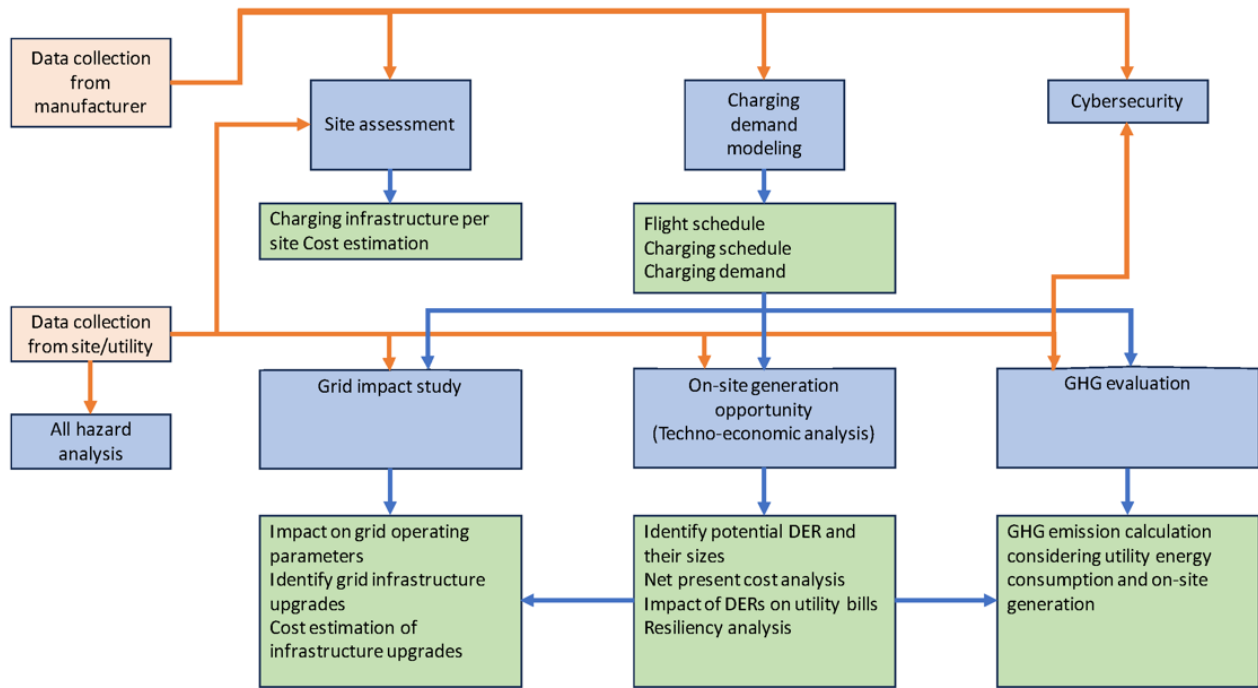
Data collection from manufacturer

Site assessment

Charging demand modeling

Cybersecurity

Charging infrastructure per site Cost estimation

Flight schedule
Charging schedule
Charging demand

Data collection from site/utility

All hazard analysis

Grid impact study

On-site generation opportunity (Techno-economic analysis)

GHG evaluation

Impact on grid operating parameters
Identify grid infrastructure upgrades
Cost estimation of infrastructure upgrades

Identify potential DER and their sizes
Net present cost analysis
Impact of DERs on utility bills
Resiliency analysis

GHG emission calculation considering utility energy consumption and on-site generation